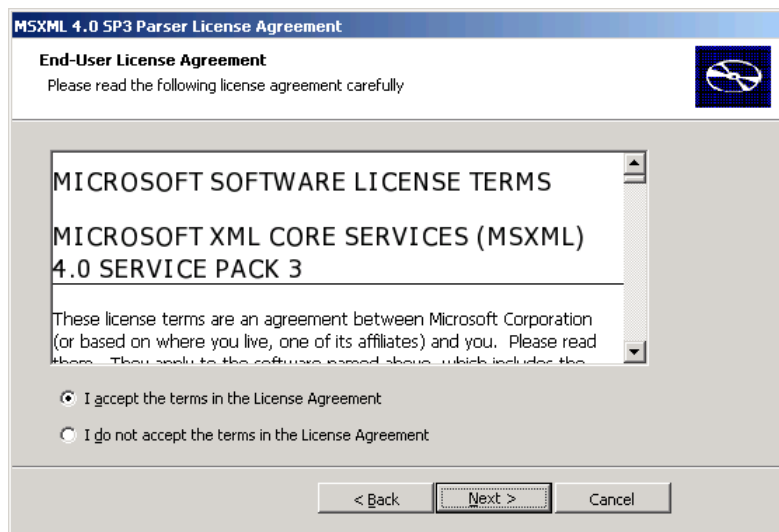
MSXML 4.0 SP3 Parser License Agreement

End-User License Agreement
Please read the following license agreement carefully

MICROSOFT SOFTWARE LICENSE TERMS

MICROSOFT XML CORE SERVICES (MSXML) 4.0 SERVICE PACK 3

These license terms are an agreement between Microsoft Corporation (or based on where you live, one of its affiliates) and you. Please read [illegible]

I accept the terms in the License Agreement

I do not accept the terms in the License Agreement

< Back
Next >
Cancel